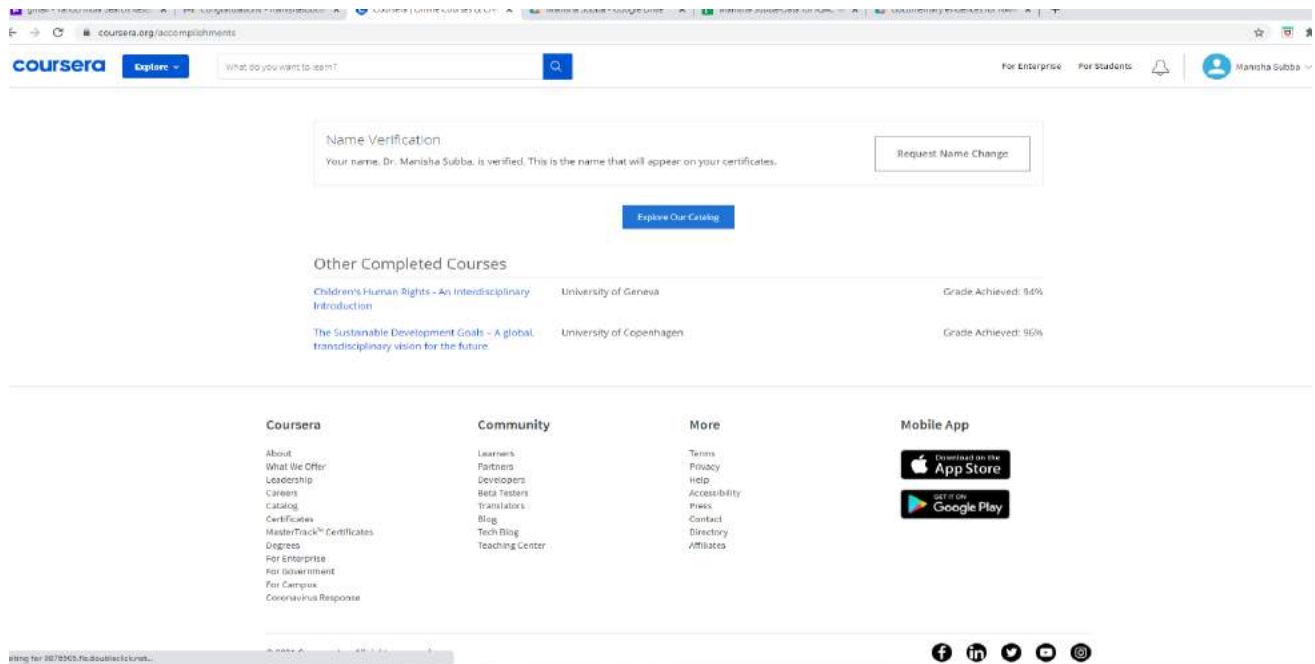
coursera.org/accomplishments

coursera Explore What do you want to learn? For Enterprise For Students Manisha Subba

Name Verification
Your name, Dr. Manisha Subba, is verified. This is the name that will appear on your certificates.

Request Name Change

Explore Our Catalog

Other Completed Courses

| | | |
|---|---|---|
| Children's Human Rights - An Interdisciplinary Introduction | University of Geneva | Grade Achieved: 94% |
| The Sustainable Development Goals – A global, transdisciplinary vision for the future | University of Copenhagen | Grade Achieved: 96% |

Coursera
About
What We Offer
Leadership
Careers
Catalog
Certificates
MasterTrack™ Certificates
Degrees
For Enterprise
For Government
For Campus
Coronavirus Response

Community
Learners
Partners
Developers
Beta Testers
Translators
Blog
Tech Blog
Teaching Center

More
Terms
Privacy
Help
Accessibility
Press
Contact
Directory
Affiliates

Mobile App
Download on the App Store
GET IT ON Google Play

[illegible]